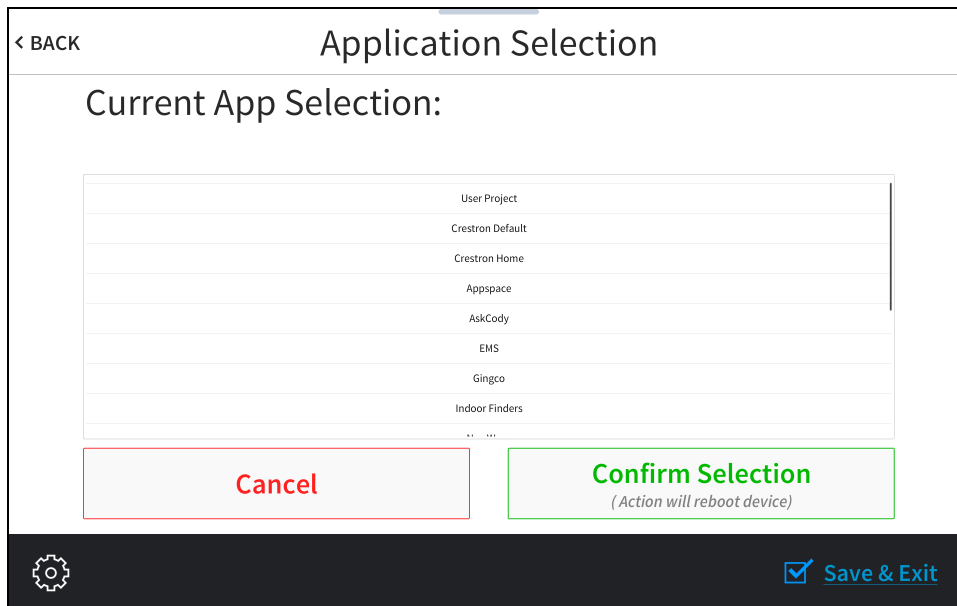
< BACK

Application Selection

Current App Selection:

User Project
Crestron Default
Crestron Home
Appspace
AskCody
EMS
Gingco
Indoor Finders
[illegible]

Cancel

Confirm Selection
( Action will reboot device)

Save & Exit